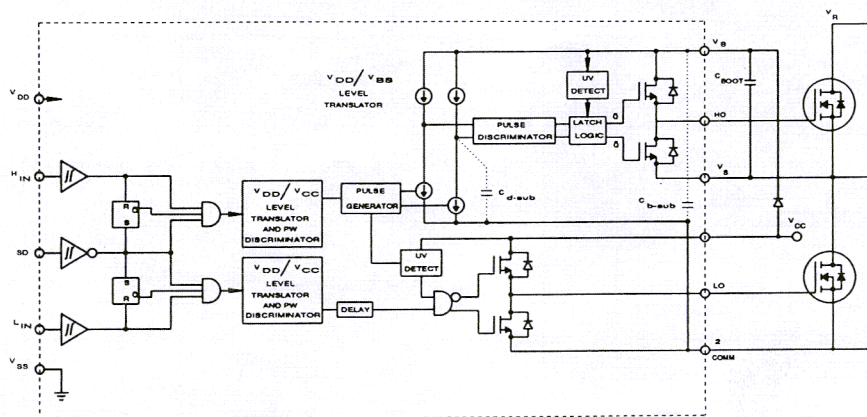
$V_{DD}$

$H_{IN}$

SD

$L_{IN}$

$V_{SS}$

R
S

S
R

$V_{DD}/V_{CC}$
LEVEL
TRANSLATOR
AND PW
DISCRIMINATOR

$V_{DD}/V_{CC}$
LEVEL
TRANSLATOR
AND PW
DISCRIMINATOR

PULSE
GENERATOR

DELAY

$V_{DD}/V_{BS}$
LEVEL
TRANSLATOR

PULSE
DISCRIMINATOR

UV
DETECT

LATCH
LOGIC

$C_{d\text{-}sub}$

UV
DETECT

$C_{b\text{-}sub}$

$V_B$

$C_{BOOT}$

HO

$V_S$

$V_{CC}$

LO

2
COMM

$V_R$